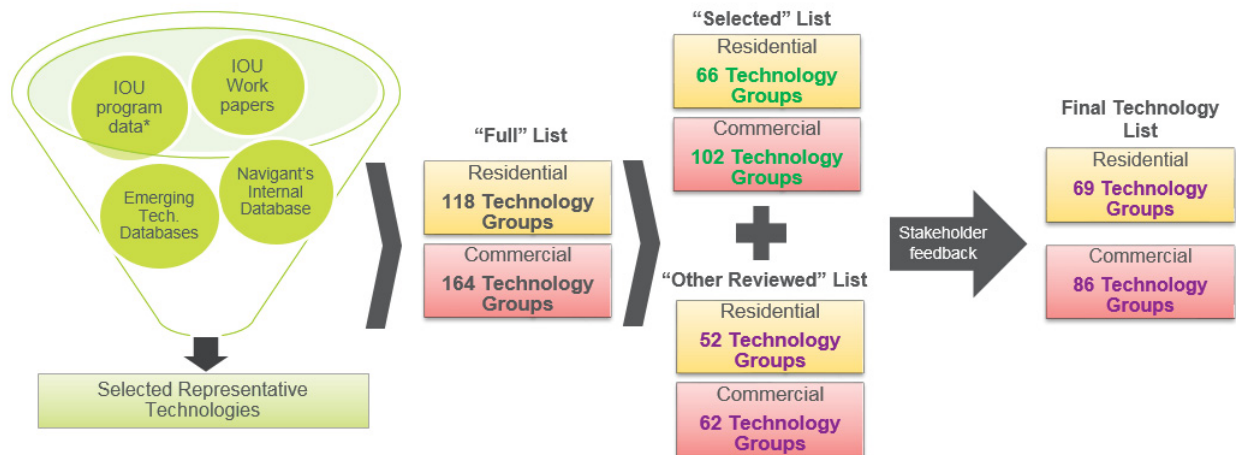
IOU program data*

IOU Work papers

Emerging Tech. Databases

Navigant's Internal Database

Selected Representative Technologies

"Full" List

Residential

118 Technology Groups

Commercial

164 Technology Groups

"Selected" List

Residential

66 Technology Groups

Commercial

102 Technology Groups

"Other Reviewed" List

Residential

52 Technology Groups

Commercial

62 Technology Groups

Stakeholder feedback

Final Technology List

Residential

69 Technology Groups

Commercial

86 Technology Groups